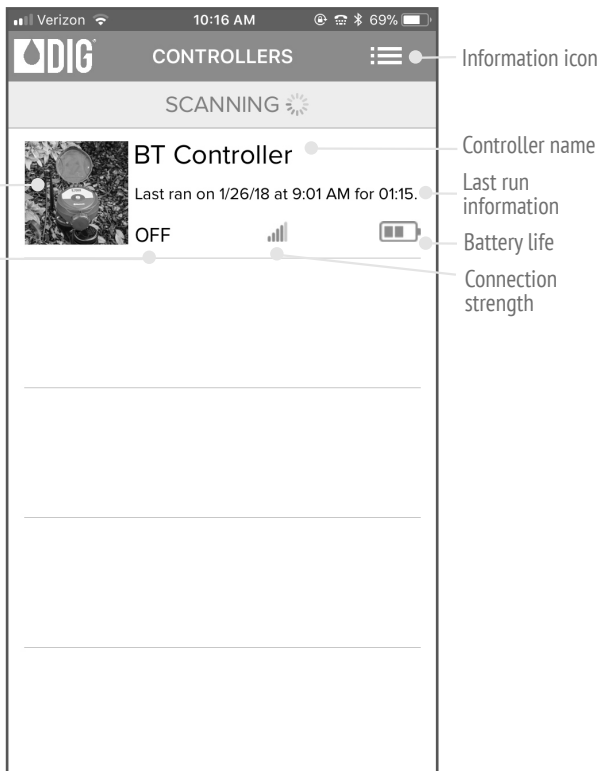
Verizon 10:16 AM 69%

DIG CONTROLLERS

SCANNING

BT Controller

Last ran on 1/26/18 at 9:01 AM for 01:15.

OFF

Information icon

Controller name

Last run information

Battery life

Connection strength